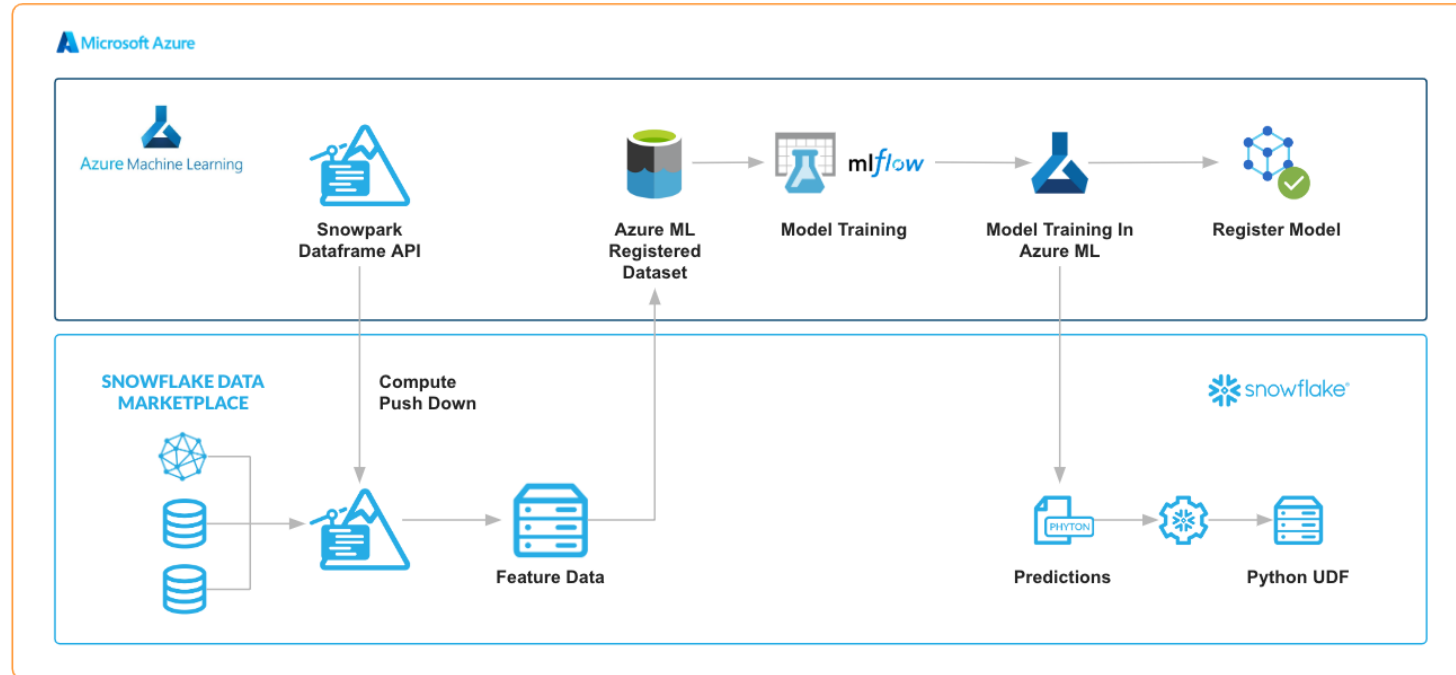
Microsoft Azure

Azure Machine Learning

Snowpark Dataframe API

Azure ML Registered Dataset

mlflow

Model Training

Model Training In Azure ML

Register Model

SNOWFLAKE DATA MARKETPLACE

Compute Push Down

snowflake

Feature Data

PHYTON

Predictions

Python UDF